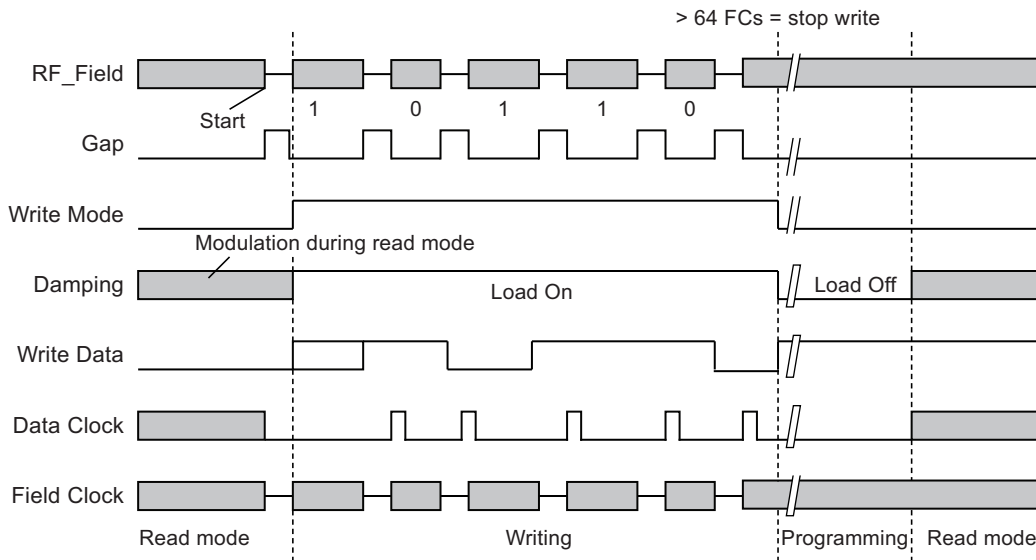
> 64 FCs = stop write

RF_Field

Start

1 0 1 1 0

Gap

Write Mode

Modulation during read mode

Damping

Load On

Load Off

Write Data

Data Clock

Field Clock

Read mode

Writing

Programming

Read mode